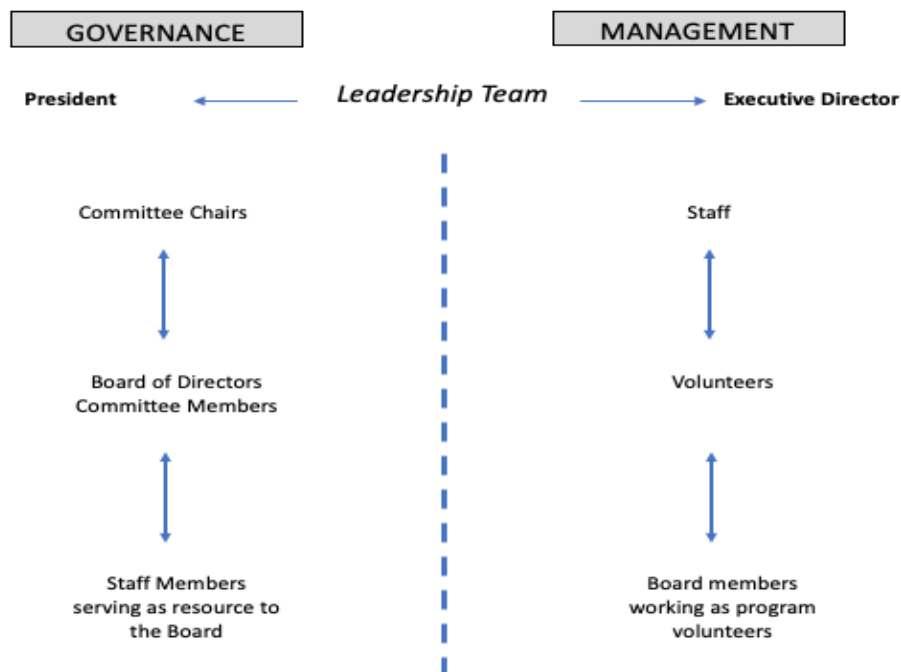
GOVERNANCE

MANAGEMENT

President

Leadership Team

Executive Director

Committee Chairs

Board of Directors
Committee Members

Staff Members
serving as resource to
the Board

Staff

Volunteers

Board members
working as program
volunteers